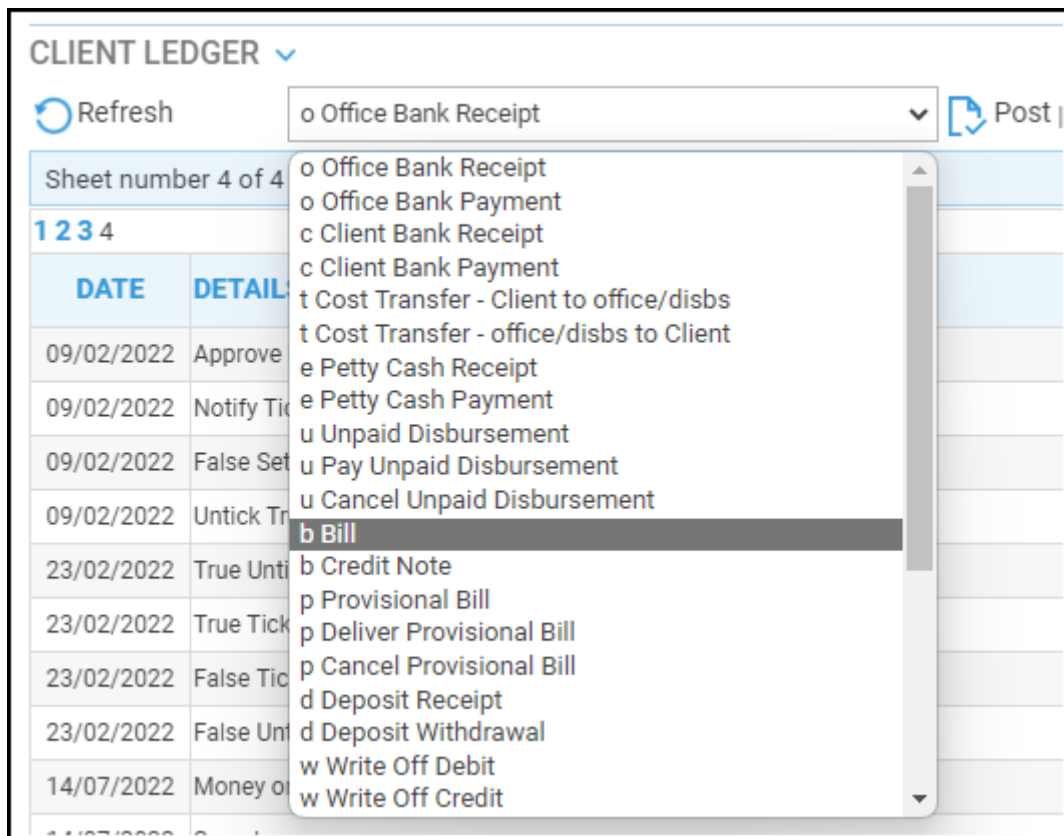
CLIENT LEDGER

Refresh

o Office Bank Receipt

Post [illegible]

Sheet number 4 of 4

1 2 3 4

| DATE | DETAILS |
|---|---|
| 09/02/2022 | Approve |
| 09/02/2022 | Notify Tic |
| 09/02/2022 | False Set |
| 09/02/2022 | Untick Tr |
| 23/02/2022 | True Unti |
| 23/02/2022 | True Tick |
| 23/02/2022 | False Tic |
| 23/02/2022 | False Unt |
| 14/07/2022 | Money o |

o Office Bank Receipt
o Office Bank Payment
c Client Bank Receipt
c Client Bank Payment
t Cost Transfer - Client to office/disbs
t Cost Transfer - office/disbs to Client
e Petty Cash Receipt
e Petty Cash Payment
u Unpaid Disbursement
u Pay Unpaid Disbursement
u Cancel Unpaid Disbursement
b Bill
b Credit Note
p Provisional Bill
p Deliver Provisional Bill
p Cancel Provisional Bill
d Deposit Receipt
d Deposit Withdrawal
w Write Off Debit
w Write Off Credit